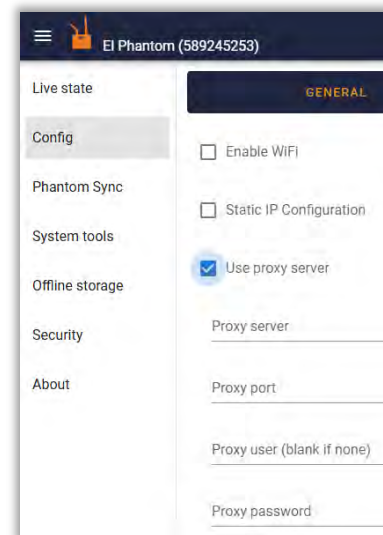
El Phantom (589245253)

Live state

Config

Phantom Sync

System tools

Offline storage

Security

About

GENERAL

Enable WiFi

Static IP Configuration

Use proxy server

Proxy server

Proxy port

Proxy user (blank if none)

Proxy password